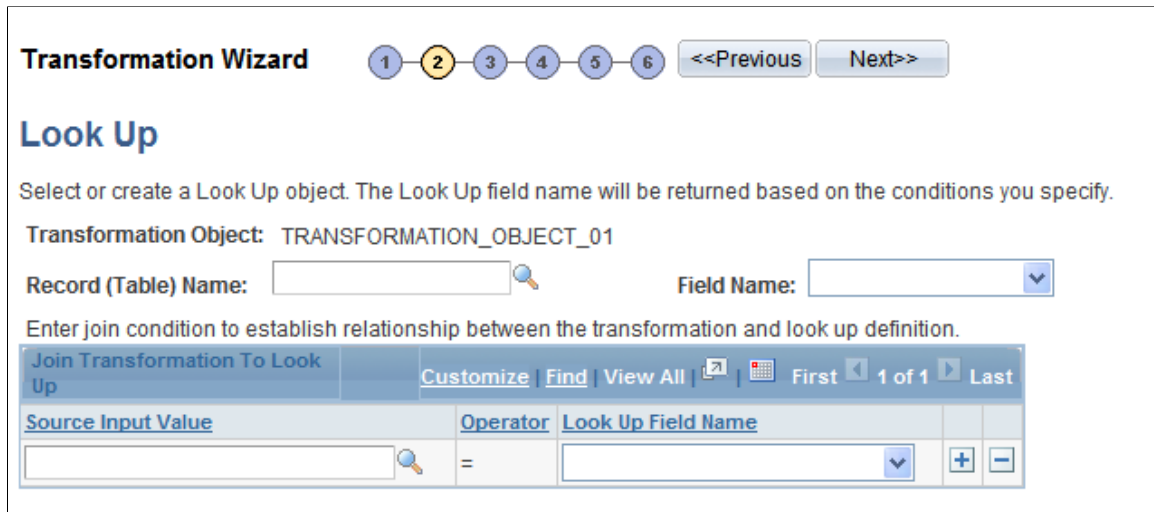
Transformation Wizard

1 2 3 4 5 6 <<Previous Next>>

Look Up

Select or create a Look Up object. The Look Up field name will be returned based on the conditions you specify.

Transformation Object: TRANSFORMATION_OBJECT_01

Record (Table) Name:

Field Name:

Enter join condition to establish relationship between the transformation and look up definition.

Join Transformation To Look Up | Customize | Find | View All | First 1 of 1 Last

| Source Input Value | Operator | Look Up Field Name | | |
|---|---|---|---|---|
| | = | | + | − |